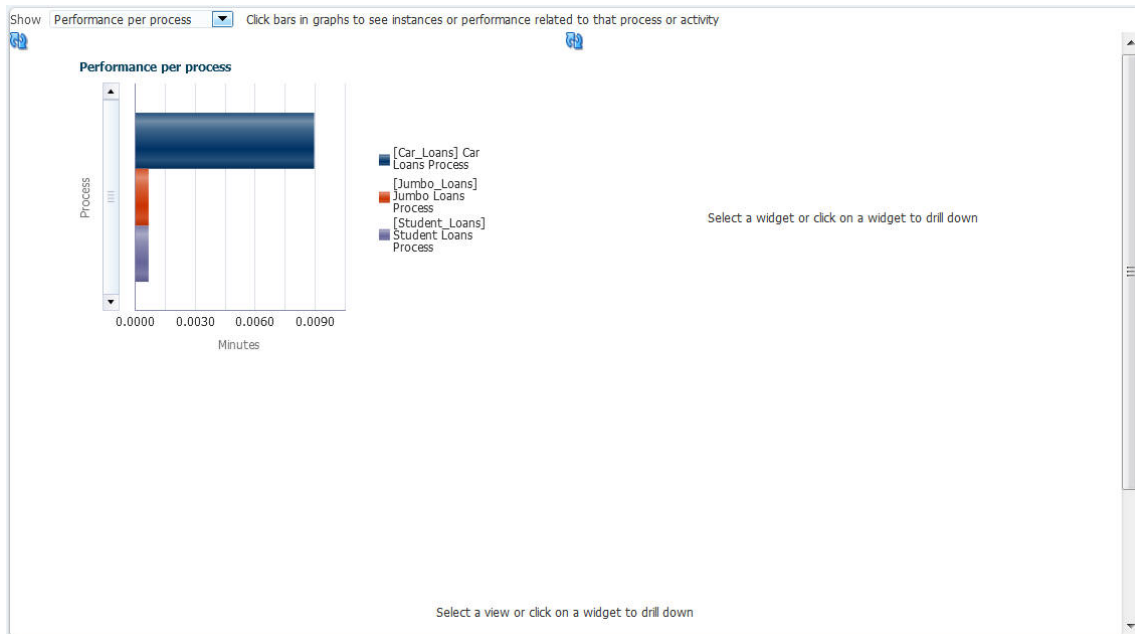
Show Performance per process Click bars in graphs to see instances or performance related to that process or activity

Performance per process

Process

0.0000 0.0030 0.0060 0.0090

Minutes

[Car_Loans] Car Loans Process
[Jumbo_Loans] Jumbo Loans Process
[Student_Loans] Student Loans Process

Select a widget or click on a widget to drill down

Select a view or click on a widget to drill down